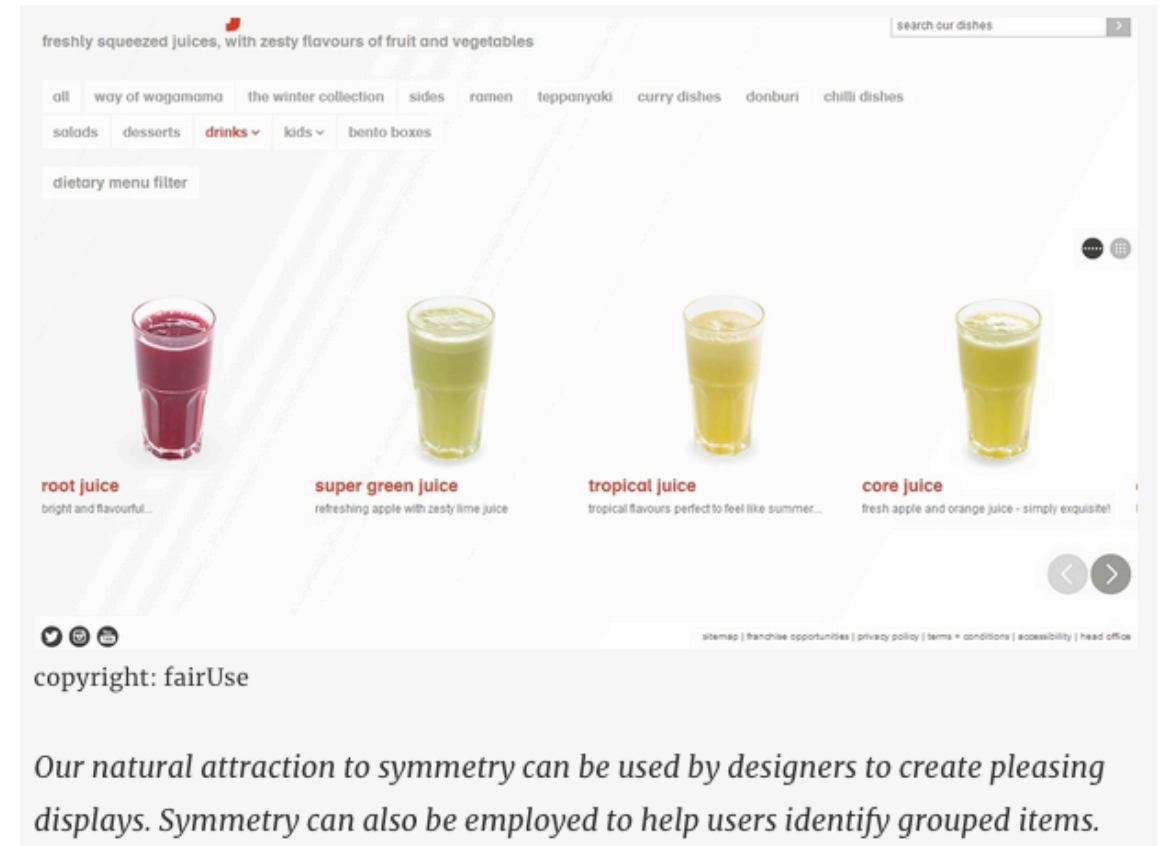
freshly squeezed juices, with zesty flavours of fruit and vegetables

search our dishes

all way of wagamama the winter collection sides ramen teppanyaki curry dishes donburi chilli dishes salads desserts drinks kids bento boxes

dietary menu filter

root juice
bright and flavourful...

super green juice
refreshing apple with zesty lime juice

tropical juice
tropical flavours perfect to feel like summer...

core juice
fresh apple and orange juice - simply exquisite!

sitemap | franchise opportunities | privacy policy | terms + conditions | accessibility | head office

copyright: fairUse

*Our natural attraction to symmetry can be used by designers to create pleasing displays. Symmetry can also be employed to help users identify grouped items.*